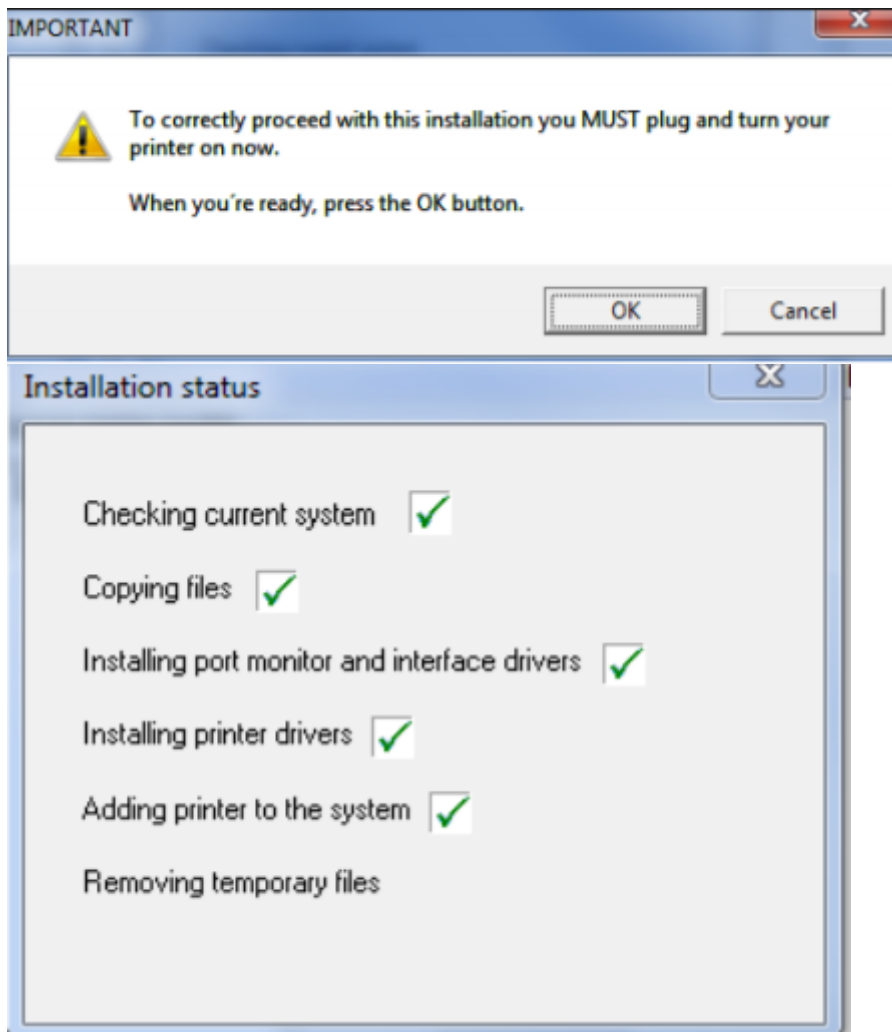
IMPORTANT

To correctly proceed with this installation you MUST plug and turn your printer on now.

When you´re ready, press the OK button.

OK

Cancel

Installation status

Checking current system

Copying files

Installing port monitor and interface drivers

Installing printer drivers

Adding printer to the system

Removing temporary files